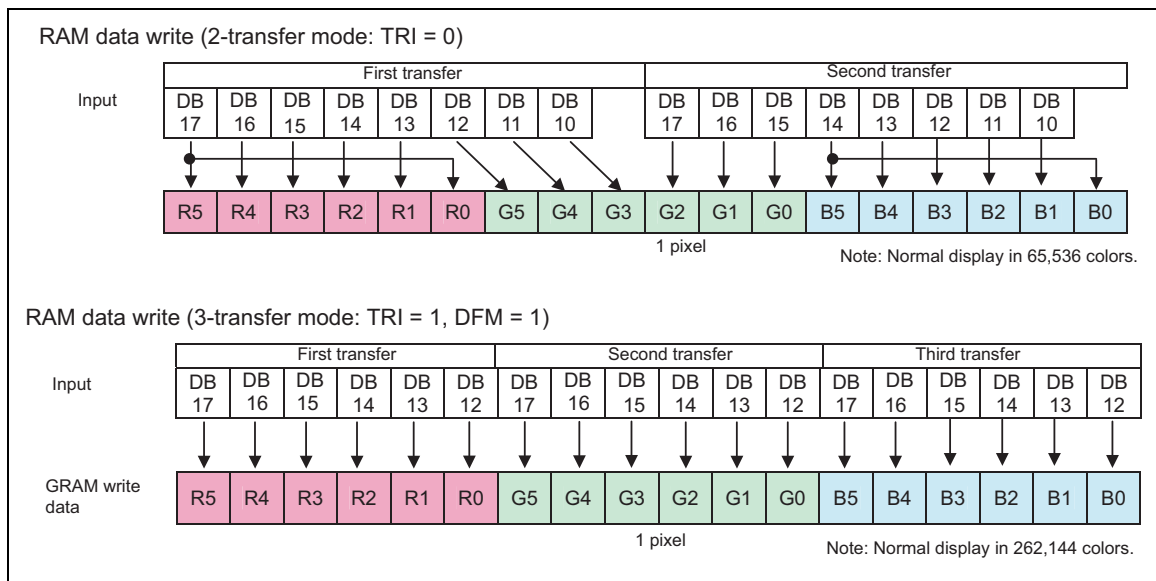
RAM data write (2-transfer mode: TRI = 0)

| First transfer | | | | | | | |
|---|---|---|---|---|---|---|---|
| DB 17 | DB 16 | DB 15 | DB 14 | DB 13 | DB 12 | DB 11 | DB 10 |

| Second transfer | | | | | | | |
|---|---|---|---|---|---|---|---|
| DB 17 | DB 16 | DB 15 | DB 14 | DB 13 | DB 12 | DB 11 | DB 10 |

Input

| R5 | R4 | R3 | R2 | R1 | R0 | G5 | G4 | G3 | G2 | G1 | G0 | B5 | B4 | B3 | B2 | B1 | B0 |
|---|---|---|---|---|---|---|---|---|---|---|---|---|---|---|---|---|---|

1 pixel

Note: Normal display in 65,536 colors.

RAM data write (3-transfer mode: TRI = 1, DFM = 1)

| First transfer | | | | | | Second transfer | | | | | | Third transfer | | | | | |
|---|---|---|---|---|---|---|---|---|---|---|---|---|---|---|---|---|---|
| DB 17 | DB 16 | DB 15 | DB 14 | DB 13 | DB 12 | DB 17 | DB 16 | DB 15 | DB 14 | DB 13 | DB 12 | DB 17 | DB 16 | DB 15 | DB 14 | DB 13 | DB 12 |

Input

GRAM write data

| R5 | R4 | R3 | R2 | R1 | R0 | G5 | G4 | G3 | G2 | G1 | G0 | B5 | B4 | B3 | B2 | B1 | B0 |
|---|---|---|---|---|---|---|---|---|---|---|---|---|---|---|---|---|---|

1 pixel

Note: Normal display in 262,144 colors.